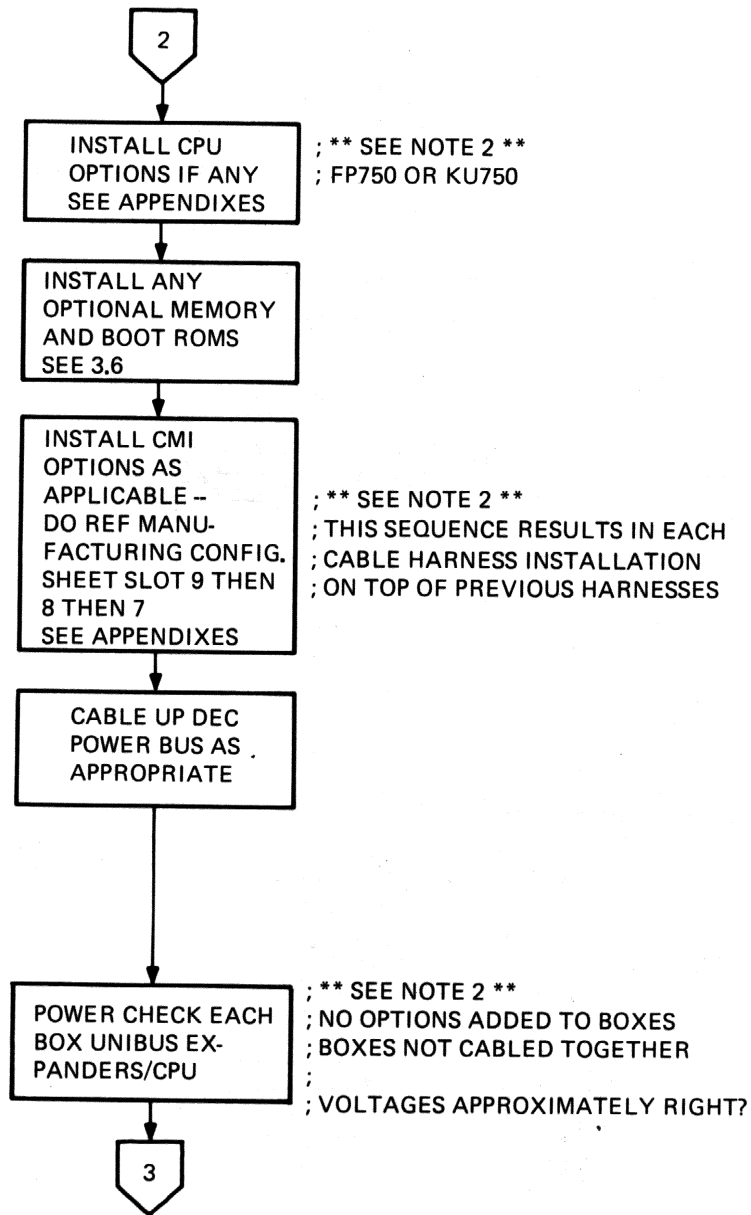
2

INSTALL CPU OPTIONS IF ANY SEE APPENDIXES

; ** SEE NOTE 2 **
; FP750 OR KU750

INSTALL ANY OPTIONAL MEMORY AND BOOT ROMS SEE 3.6

INSTALL CMI OPTIONS AS APPLICABLE -- DO REF MANUFACTURING CONFIG. SHEET SLOT 9 THEN 8 THEN 7 SEE APPENDIXES

; ** SEE NOTE 2 **
; THIS SEQUENCE RESULTS IN EACH
; CABLE HARNESS INSTALLATION
; ON TOP OF PREVIOUS HARNESSES

CABLE UP DEC POWER BUS AS APPROPRIATE

POWER CHECK EACH BOX UNIBUS EXPANDERS/CPU

; ** SEE NOTE 2 **
; NO OPTIONS ADDED TO BOXES
; BOXES NOT CABLED TOGETHER
;
; VOLTAGES APPROXIMATELY RIGHT?

3